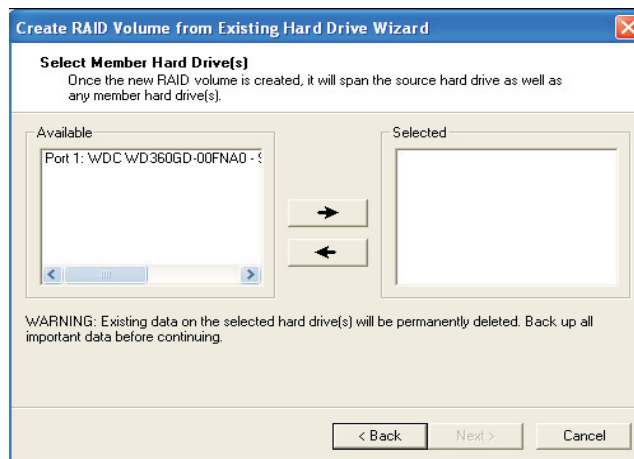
Create RAID Volume from Existing Hard Drive Wizard

Select Member Hard Drive(s)
Once the new RAID volume is created, it will span the source hard drive as well as any member hard drive(s).

Available

Port 1: WDC WD360GD-00FNA0 - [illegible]

Selected

→

←

WARNING: Existing data on the selected hard drive(s) will be permanently deleted. Back up all important data before continuing.

< Back

Next >

Cancel